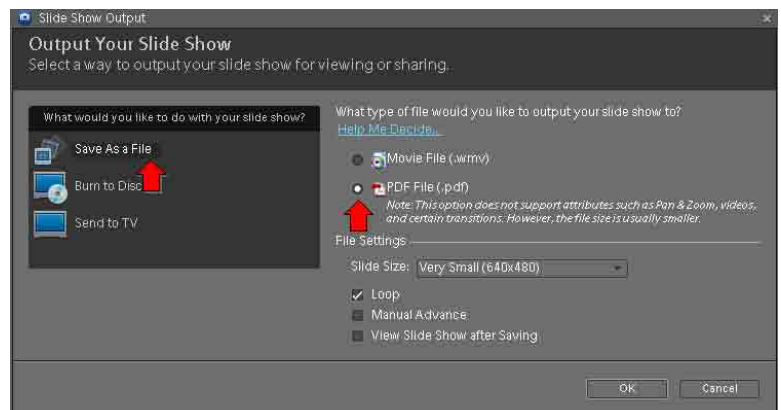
Slide Show Output

Output Your Slide Show
Select a way to output your slide show for viewing or sharing.

What would you like to do with your slide show?

Save As a File

Burn to Disc

Send to TV

What type of file would you like to output your slide show to?
Help Me Decide...

Movie File (.wmv)

PDF File (.pdf)
Note: This option does not support attributes such as Pan & Zoom, videos, and certain transitions. However, the file size is usually smaller.

File Settings

Slide Size: Very Small (640x480)

Loop

Manual Advance

View Slide Show after Saving

OK

Cancel